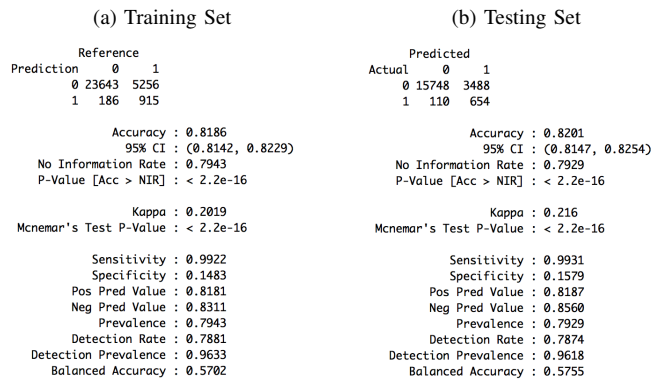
(a) Training Set

Reference
Prediction 0 1
0 23643 5256
1 186 915

Accuracy : 0.8186
95% CI : (0.8142, 0.8229)
No Information Rate : 0.7943
P-Value [Acc > NIR] : < 2.2e-16

Kappa : 0.2019
Mcnemar's Test P-Value : < 2.2e-16

Sensitivity : 0.9922
Specificity : 0.1483
Pos Pred Value : 0.8181
Neg Pred Value : 0.8311
Prevalence : 0.7943
Detection Rate : 0.7881
Detection Prevalence : 0.9633
Balanced Accuracy : 0.5702

(b) Testing Set

Predicted
Actual 0 1
0 15748 3488
1 110 654

Accuracy : 0.8201
95% CI : (0.8147, 0.8254)
No Information Rate : 0.7929
P-Value [Acc > NIR] : < 2.2e-16

Kappa : 0.216
Mcnemar's Test P-Value : < 2.2e-16

Sensitivity : 0.9931
Specificity : 0.1579
Pos Pred Value : 0.8187
Neg Pred Value : 0.8560
Prevalence : 0.7929
Detection Rate : 0.7874
Detection Prevalence : 0.9618
Balanced Accuracy : 0.5755